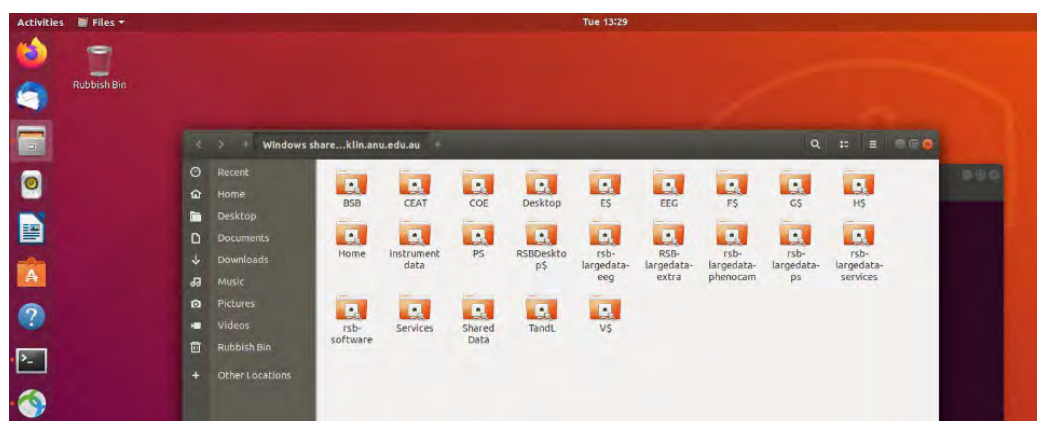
Activities Files ▾

Tue 13:29

Rubbish Bin

Windows share...klin.anu.edu.au

Recent
Home
Desktop
Documents
Downloads
Music
Pictures
Videos
Rubbish Bin
Other Locations

BSB
CEAT
COE
Desktop
E$
EEG
F$
G$
H$
Home
instrument data
PS
RSBDesktop$
rsb-largedata-eeg
RSB-largedata-extra
rsb-largedata-phenocam
rsb-largedata-ps
rsb-largedata-services
rsb-software
Services
Shared Data
TandL
V$